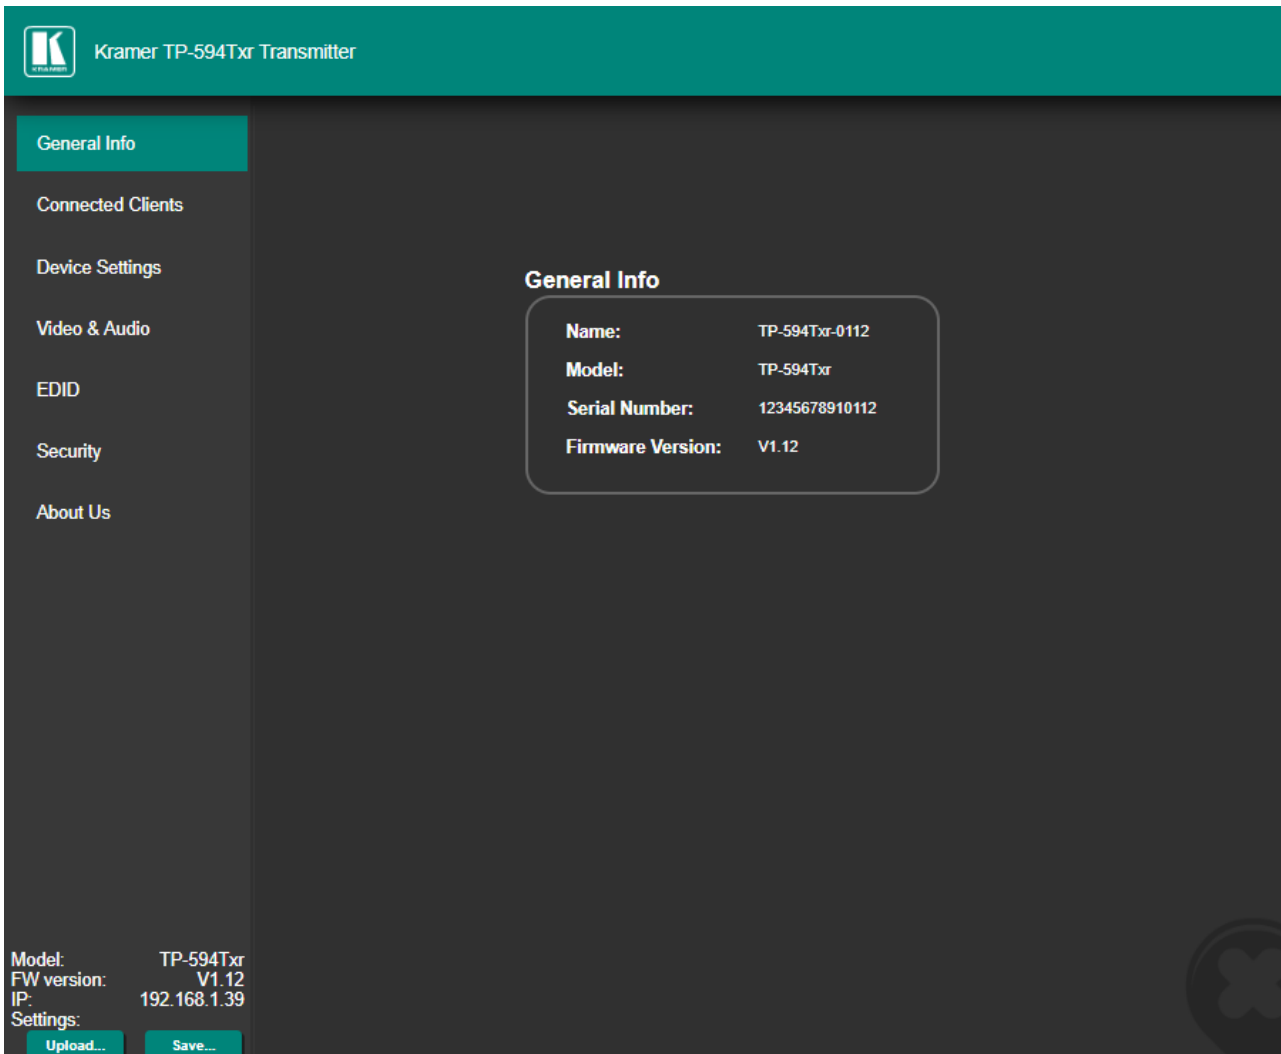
Kramer TP-594Txr Transmitter

General Info
Connected Clients
Device Settings
Video & Audio
EDID
Security
About Us

General Info

| Name: | TP-594Txr-0112 |
|---|---|
| Model: | TP-594Txr |
| Serial Number: | 12345678910112 |
| Firmware Version: | V1.12 |

Model: TP-594Txr
FW version: V1.12
IP: 192.168.1.39
Settings:
Upload... Save...